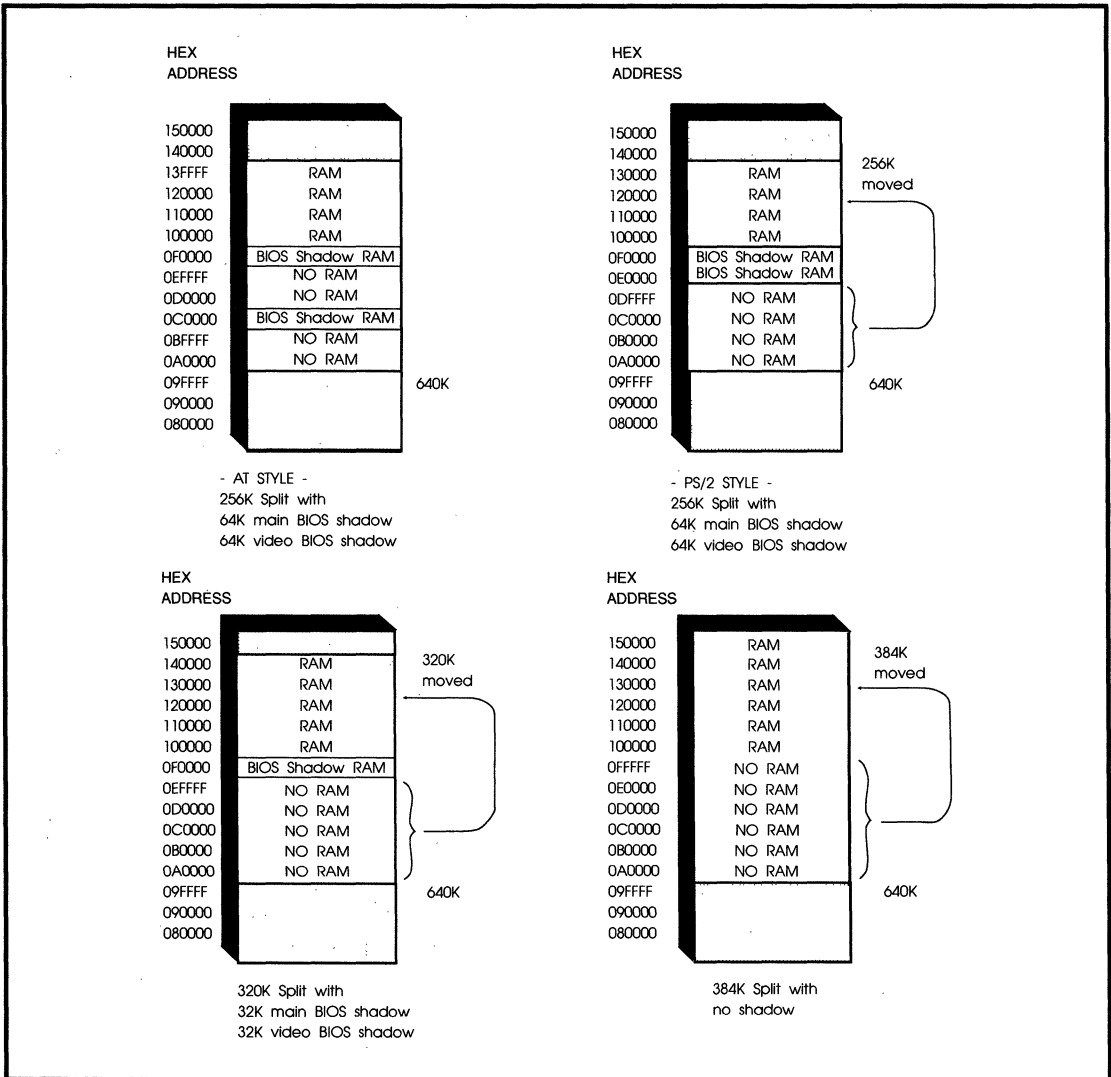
HEX
ADDRESS

150000
140000
13FFFF RAM
120000 RAM
110000 RAM
100000 RAM
0F0000 BIOS Shadow RAM
0EFFFF NO RAM
0D0000 NO RAM
0C0000 BIOS Shadow RAM
0BFFFF NO RAM
0A0000 NO RAM
09FFFF 640K
090000
080000

- AT STYLE -
256K Split with
64K main BIOS shadow
64K video BIOS shadow

HEX
ADDRESS

150000
140000
130000 RAM
120000 RAM
110000 RAM
100000 RAM
0F0000 BIOS Shadow RAM
0E0000 BIOS Shadow RAM
0DFFFF NO RAM
0C0000 NO RAM
0B0000 NO RAM
0A0000 NO RAM
09FFFF 640K
090000
080000

256K moved

- PS/2 STYLE -
256K Split with
64K main BIOS shadow
64K video BIOS shadow

HEX
ADDRESS

150000
140000 RAM
130000 RAM
120000 RAM
110000 RAM
100000 RAM
0F0000 BIOS Shadow RAM
0EFFFF NO RAM
0D0000 NO RAM
0C0000 NO RAM
0B0000 NO RAM
0A0000 NO RAM
09FFFF 640K
090000
080000

320K moved

320K Split with
32K main BIOS shadow
32K video BIOS shadow

HEX
ADDRESS

150000 RAM
140000 RAM
130000 RAM
120000 RAM
110000 RAM
100000 RAM
0FFFFF NO RAM
0E0000 NO RAM
0D0000 NO RAM
0C0000 NO RAM
0B0000 NO RAM
0A0000 NO RAM
09FFFF 640K
090000
080000

384K moved

384K Split with
no shadow